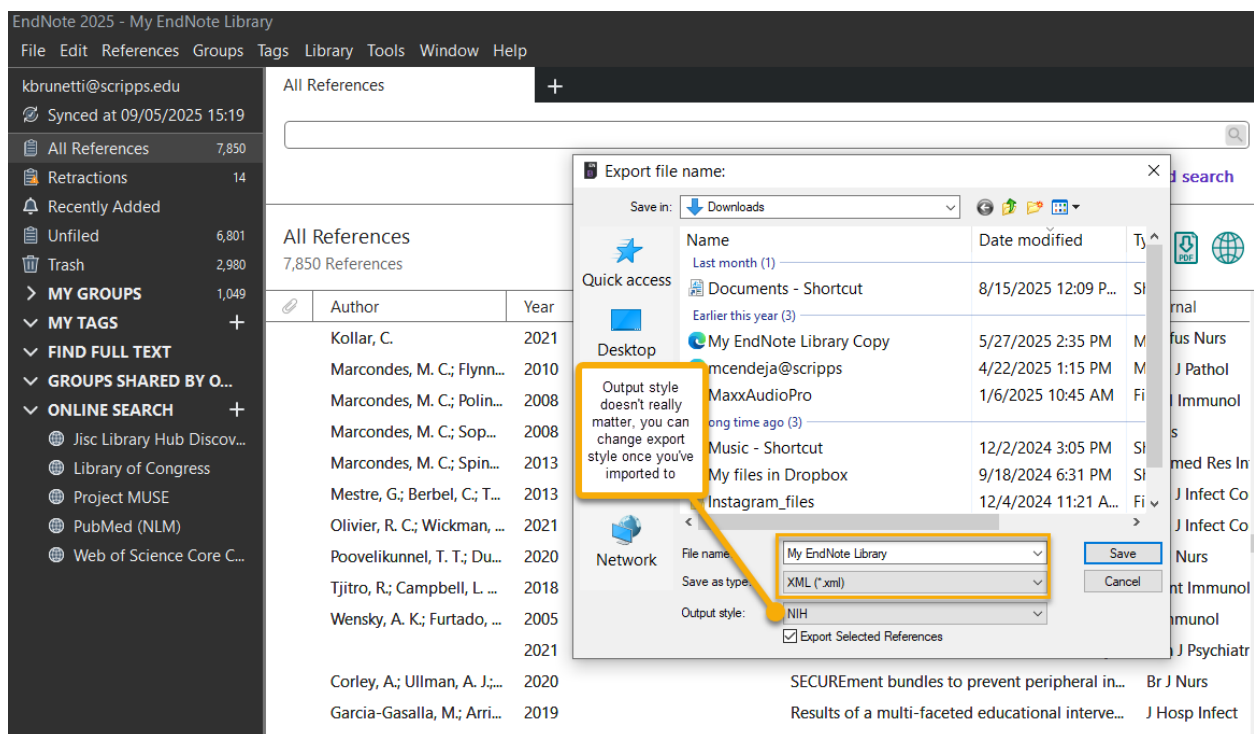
EndNote 2025 - My EndNote Library

File Edit References Groups Tags Library Tools Window Help

kbrunetti@scripps.edu
Synced at 09/05/2025 15:19

All References 7,850
Retractions 14
Recently Added
Unfiled 6,801
Trash 2,980
MY GROUPS 1,049
MY TAGS +
FIND FULL TEXT
GROUPS SHARED BY O...
ONLINE SEARCH +
Jisc Library Hub Discov...
Library of Congress
Project MUSE
PubMed (NLM)
Web of Science Core C...

All References +

d search

All References
7,850 References

| Author | Year | | rnal |
|---|---|---|---|
| Kollar, C. | 2021 | | fus Nurs |
| Marcondes, M. C.; Flynn... | 2010 | | J Pathol |
| Marcondes, M. C.; Polin... | 2008 | | l Immunol |
| Marcondes, M. C.; Sop... | 2008 | | s |
| Marcondes, M. C.; Spin... | 2013 | | med Res In |
| Mestre, G.; Berbel, C.; T... | 2013 | | J Infect Co |
| Olivier, R. C.; Wickman, ... | 2021 | | J Infect Co |
| Poovelikunnel, T. T.; Du... | 2020 | | Nurs |
| Tjitro, R.; Campbell, L. ... | 2018 | | nt Immunol |
| Wensky, A. K.; Furtado, ... | 2005 | | mmunol |
| | 2021 | | J Psychiatr |
| Corley, A.; Ullman, A. J.;... | 2020 | SECUREment bundles to prevent peripheral in... | Br J Nurs |
| Garcia-Gasalla, M.; Arri... | 2019 | Results of a multi-faceted educational interve... | J Hosp Infect |

Export file name:
Save in: Downloads
Quick access
Desktop
Network

| Name | Date modified | Ty |
|---|---|---|
| Last month (1) | | |
| Documents - Shortcut | 8/15/2025 12:09 P... | Sh |
| Earlier this year (3) | | |
| My EndNote Library Copy | 5/27/2025 2:35 PM | M |
| mcendeja@scripps | 4/22/2025 1:15 PM | M |
| MaxxAudioPro | 1/6/2025 10:45 AM | Fi |
| ong time ago (3) | | |
| Music - Shortcut | 12/2/2024 3:05 PM | Sh |
| My files in Dropbox | 9/18/2024 6:31 PM | Sh |
| Instagram_files | 12/4/2024 11:21 A... | Fi |

File name: My EndNote Library
Save as type: XML (*.xml)
Output style: NIH
Export Selected References
Save
Cancel

Output style doesn't really matter, you can change export style once you've imported to